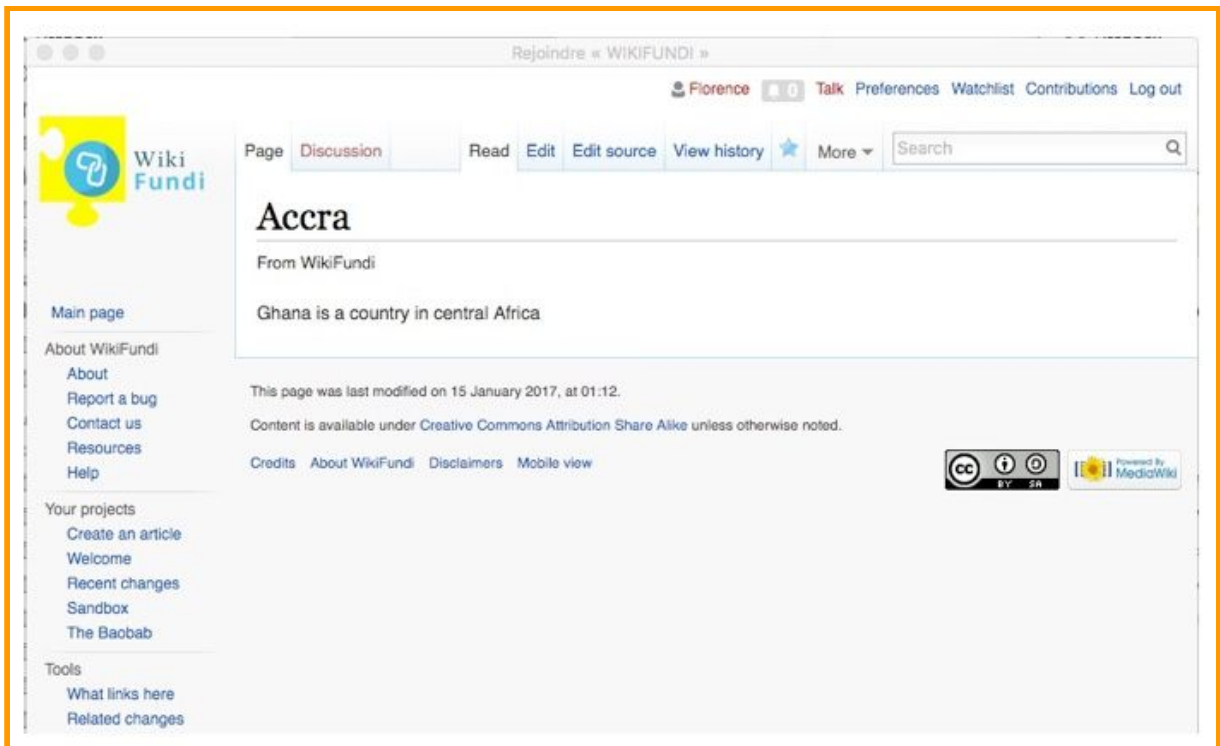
Rejoindre « WIKIFUNDI »

Florence 0 Talk Preferences Watchlist Contributions Log out

Wiki Fundi

Page Discussion Read Edit Edit source View history More Search

Accra

From WikiFundi

Ghana is a country in central Africa

Main page

About WikiFundi
About
Report a bug
Contact us
Resources
Help

Your projects
Create an article
Welcome
Recent changes
Sandbox
The Baobab

Tools
What links here
Related changes

This page was last modified on 15 January 2017, at 01:12.

Content is available under Creative Commons Attribution Share Alike unless otherwise noted.

Credits About WikiFundi Disclaimers Mobile view

cc BY SA

Powered By MediaWiki